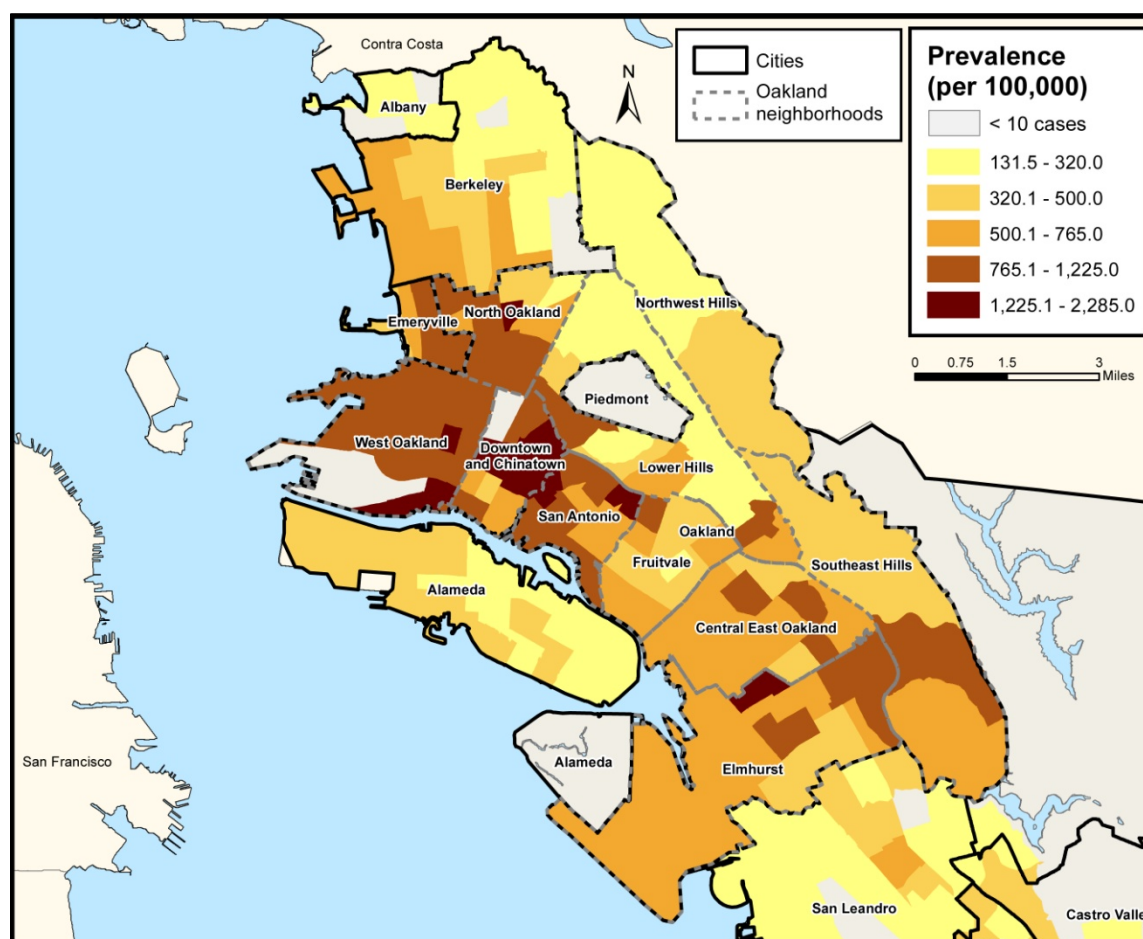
Contra Costa

N

Cities
Oakland neighborhoods

Prevalence (per 100,000)
< 10 cases
131.5 - 320.0
320.1 - 500.0
500.1 - 765.0
765.1 - 1,225.0
1,225.1 - 2,285.0

0 0.75 1.5 3 Miles

Albany
Berkeley
Northwest Hills
Emeryville
North Oakland
Piedmont
West Oakland
Downtown and Chinatown
Lower Hills
San Antonio
Oakland
Fruitvale
Southeast Hills
Alameda
Central East Oakland
San Francisco
Alameda
Elmhurst
San Leandro
Castro Valle